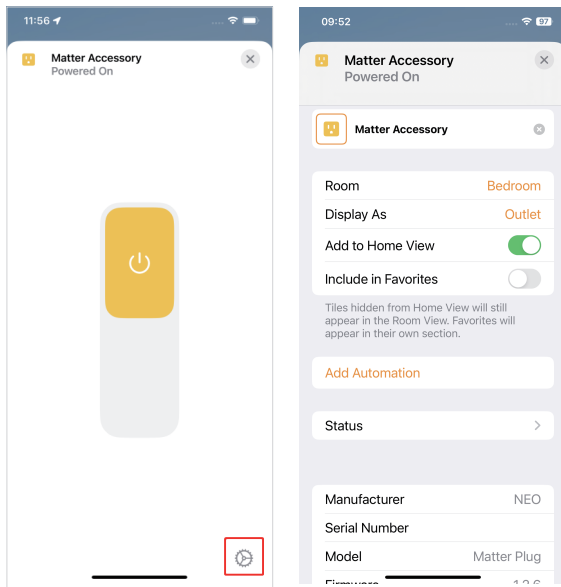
11:56

Matter Accessory
Powered On

09:52

97

Matter Accessory
Powered On

Matter Accessory

| | |
|---|---|
| Room | Bedroom |
| Display As | Outlet |
| Add to Home View | |
| Include in Favorites | |

Tiles hidden from Home View will still appear in the Room View. Favorites will appear in their own section.

Add Automation

Status

| | |
|---|---|
| Manufacturer | NEO |
| Serial Number | |
| Model | Matter Plug |
| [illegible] | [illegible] |